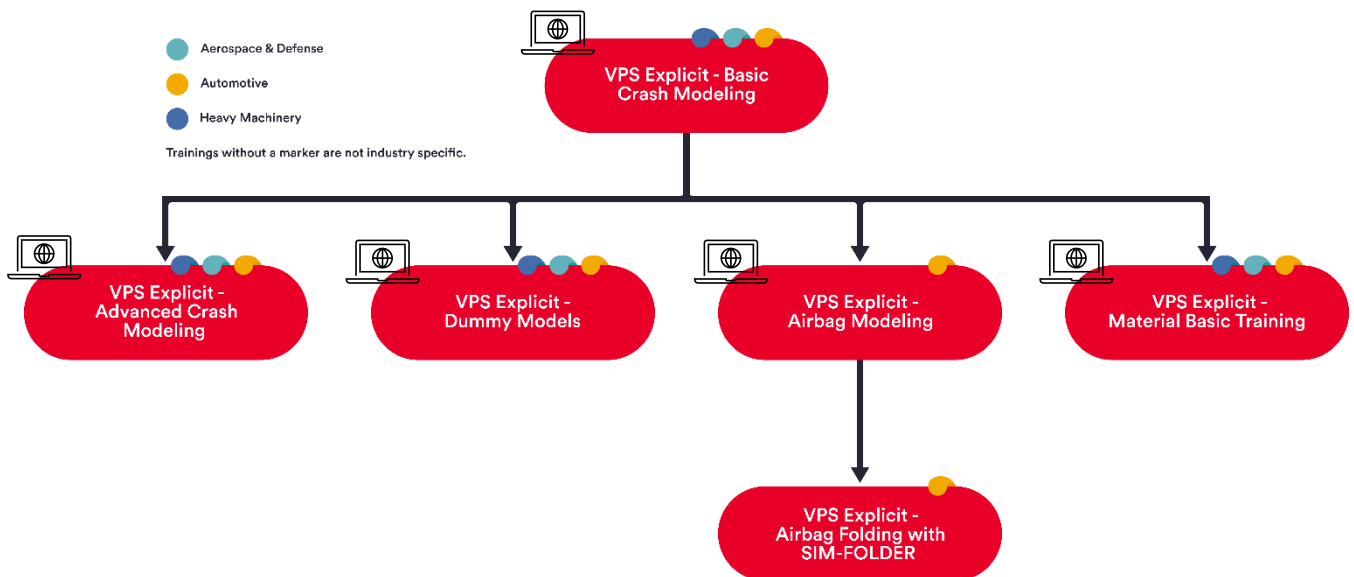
Aerospace & Defense

Automotive

Heavy Machinery

Trainings without a marker are not industry specific.

VPS Explicit - Basic Crash Modeling

VPS Explicit - Advanced Crash Modeling

VPS Explicit - Dummy Models

VPS Explicit - Airbag Modeling

VPS Explicit - Material Basic Training

VPS Explicit - Airbag Folding with SIM-FOLDER